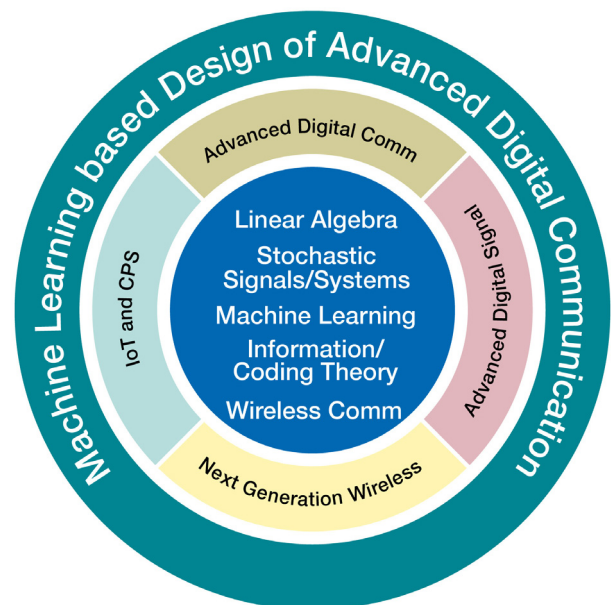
Machine Learning based Design of Advanced Digital Communication

Advanced Digital Comm

IoT and CPS

Advanced Digital Signal

Next Generation Wireless

Linear Algebra
Stochastic Signals/Systems
Machine Learning
Information/ Coding Theory
Wireless Comm